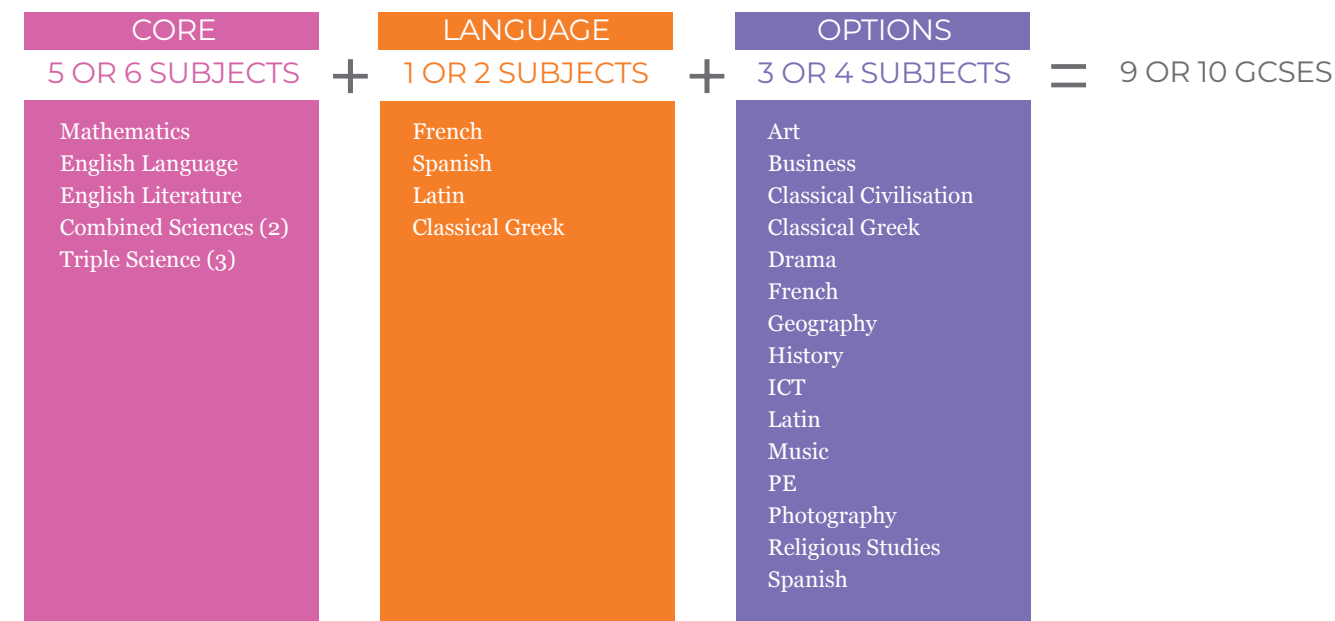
CORE
5 OR 6 SUBJECTS

Mathematics
English Language
English Literature
Combined Sciences (2)
Triple Science (3)

+

LANGUAGE
1 OR 2 SUBJECTS

French
Spanish
Latin
Classical Greek

+

OPTIONS
3 OR 4 SUBJECTS

Art
Business
Classical Civilisation
Classical Greek
Drama
French
Geography
History
ICT
Latin
Music
PE
Photography
Religious Studies
Spanish

=

9 OR 10 GCSES